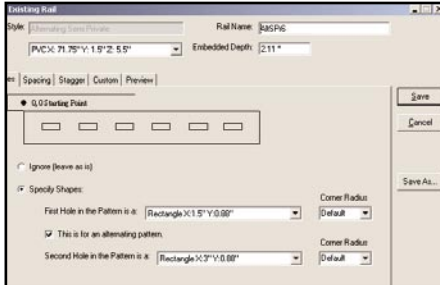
Existing Rail
Style: Alternating Semi Private
Rail Name: NISP6
PVC X: 71.75" Y: 1.5" Z: 5.5"
Embedded Depth: 2.11 "
es | Spacing | Stagger | Custom | Preview
0,0 Starting Point
Save
Cancel
Ignore (leave as is)
Specify Shapes:
Save As...
Corner Radius
First Hole in the Pattern is a: Rectangle X:1.5" Y:0.88"
Default
This is for an alternating pattern.
Corner Radius
Second Hole in the Pattern is a: Rectangle X:3" Y:0.88"
Default